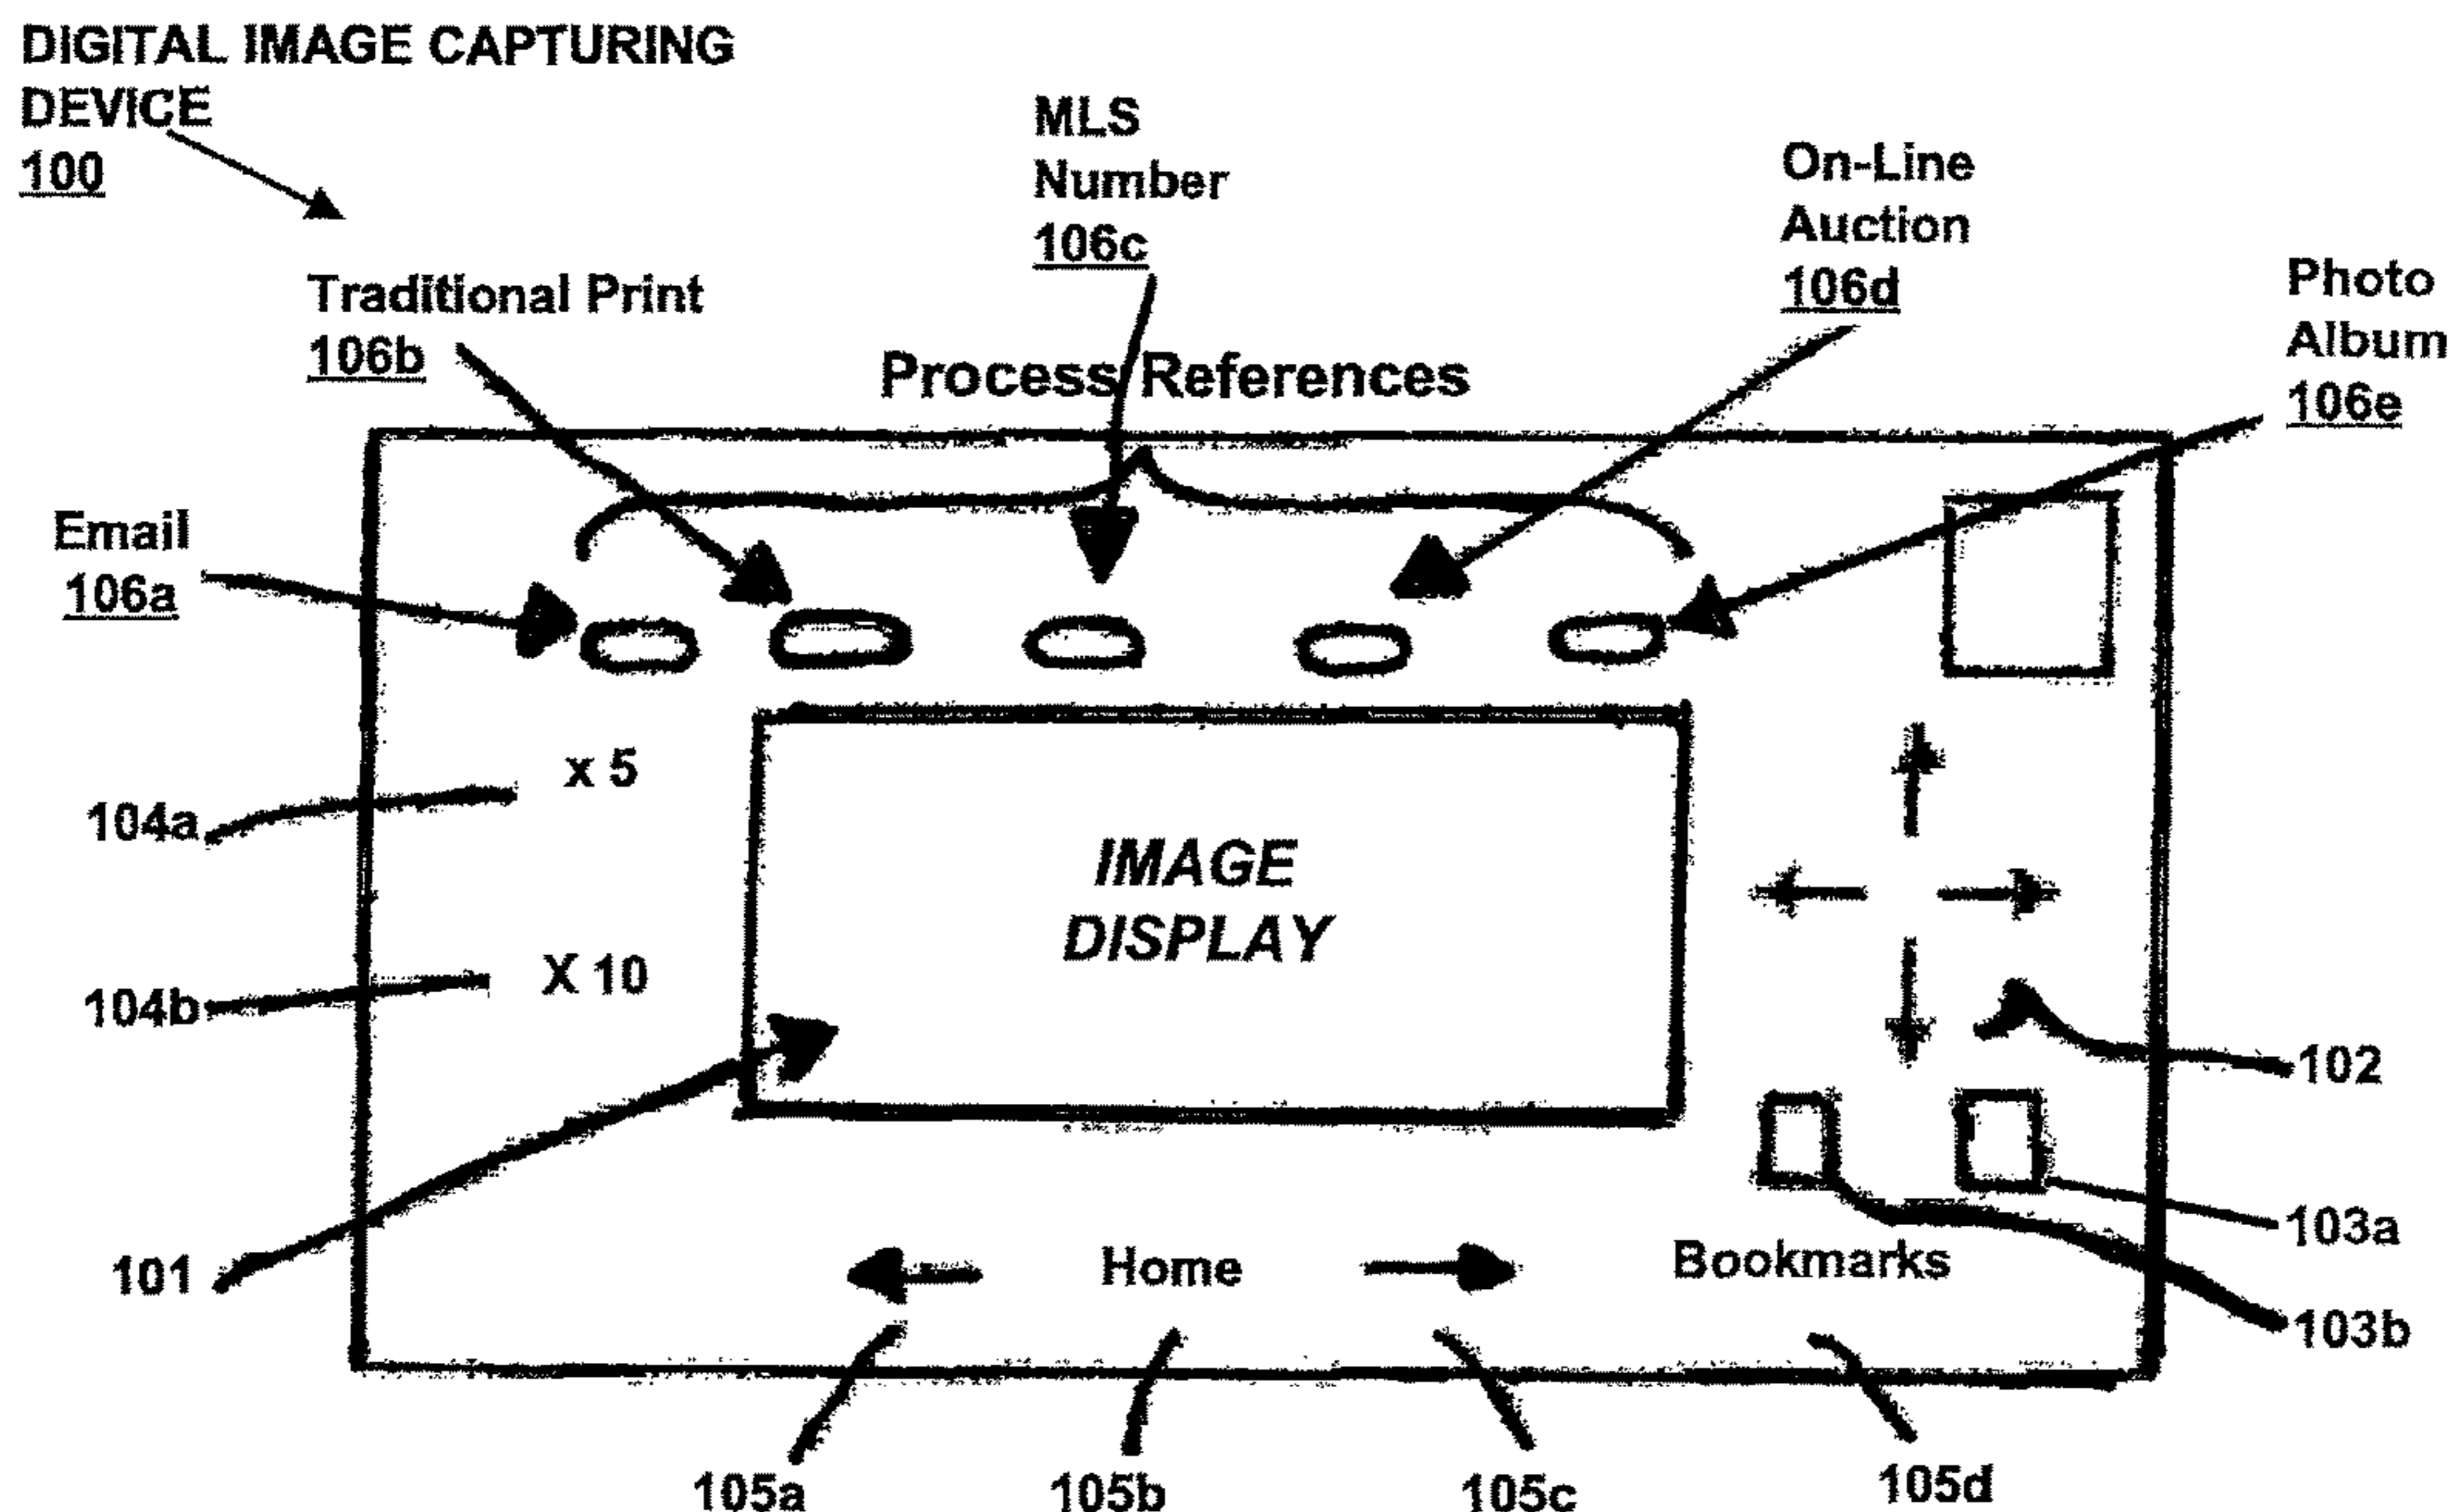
DIGITAL IMAGE CAPTURING DEVICE
100

MLS Number
106c

On-Line Auction
106d

Traditional Print
106b

Photo Album
106e

Process References

Email
106a

x 5

104a

IMAGE DISPLAY

X 10

104b

102

103a

101

Home

Bookmarks

103b

105a

105b

105c

105d